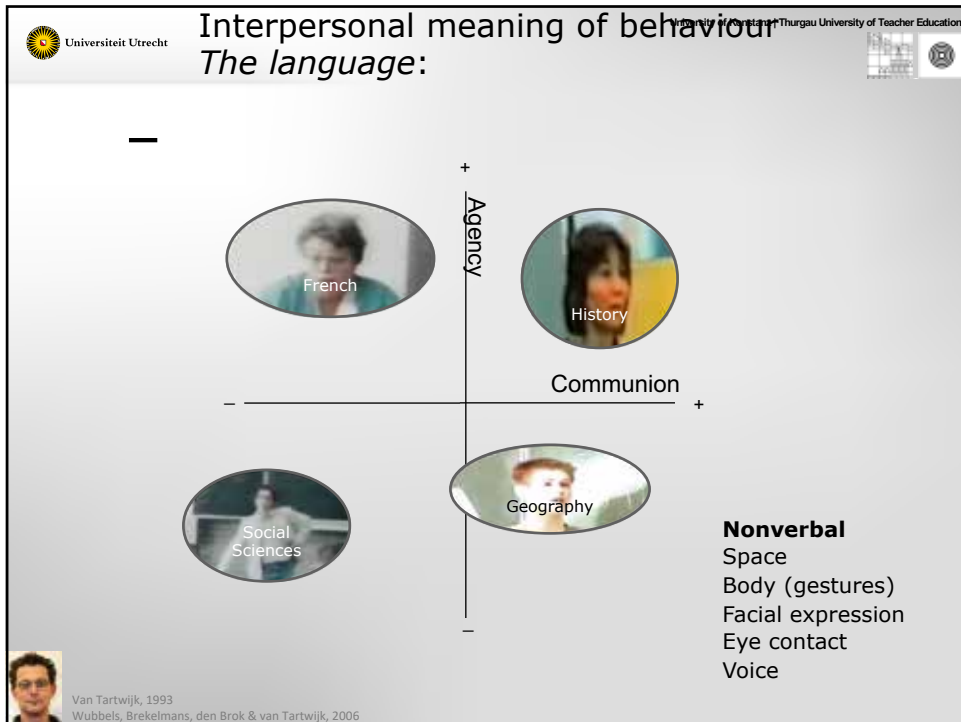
Universiteit Utrecht

Interpersonal meaning of behaviour
*The language*:

University of Konstanz | Thurgau University of Teacher Education

–

+

Agency

French

History

Communion

–

+

Geography

Social Sciences

–

**Nonverbal**
Space
Body (gestures)
Facial expression
Eye contact
Voice

Van Tartwijk, 1993
Wubbels, Brekelmans, den Brok & van Tartwijk, 2006